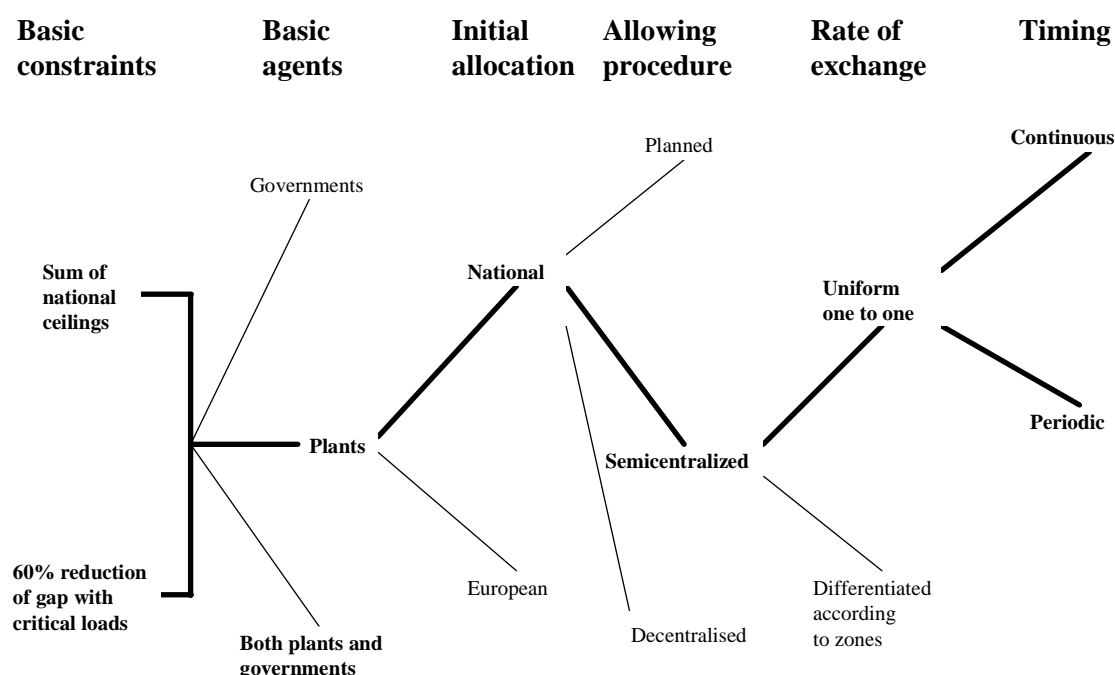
Basic constraints

Basic agents

Initial allocation

Allowing procedure

Rate of exchange

Timing

Sum of national ceilings

60% reduction of gap with critical loads

Governments

Plants

Both plants and governments

National

European

Planned

Semicentralized

Decentralised

Uniform one to one

Differentiated according to zones

Continuous

Periodic